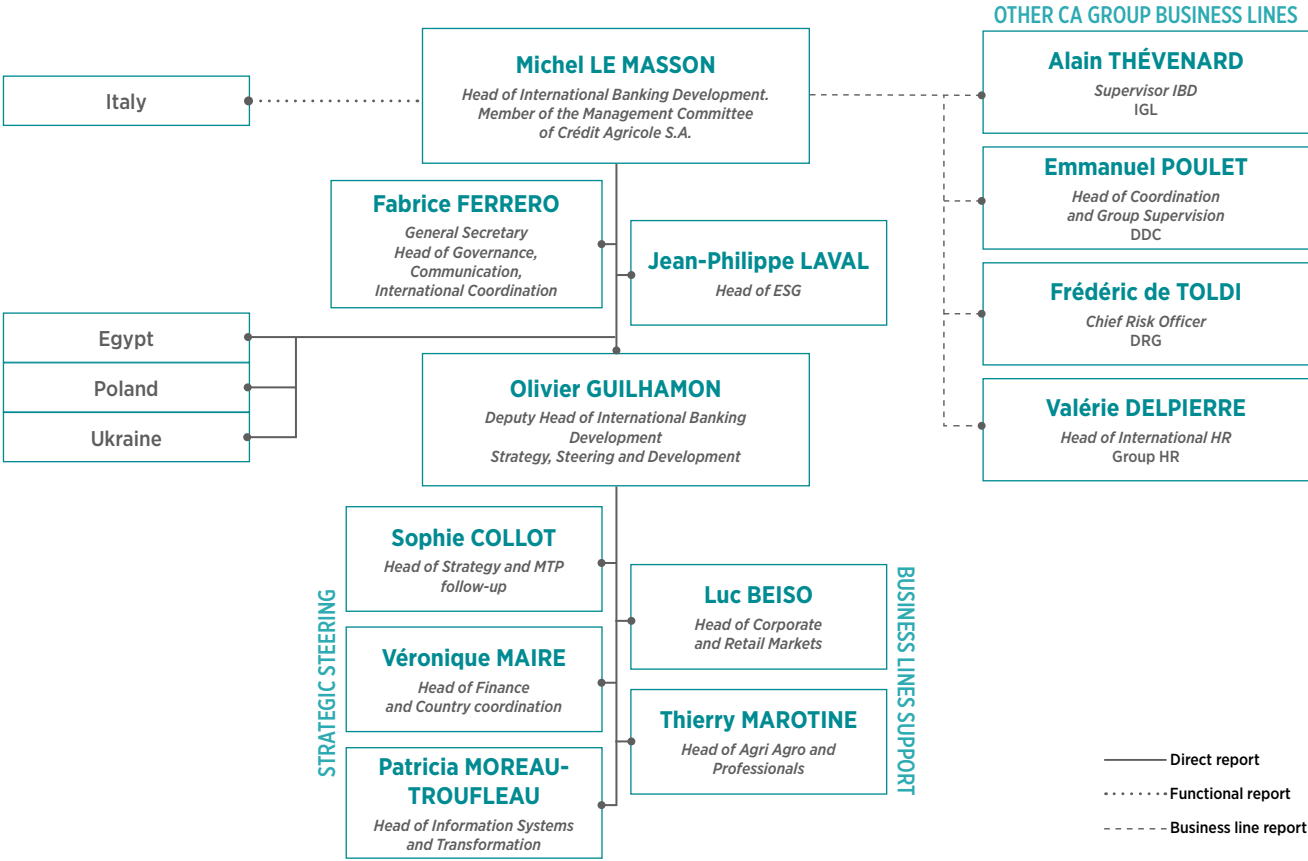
OTHER CA GROUP BUSINESS LINES

Italy

Michel LE MASSON
Head of International Banking Development. Member of the Management Committee of Crédit Agricole S.A.

Alain THÉVENARD
Supervisor IBD
IGL

Emmanuel POULET
Head of Coordination and Group Supervision
DDC

Fabrice FERRERO
General Secretary
Head of Governance, Communication, International Coordination

Jean-Philippe LAVAL
Head of ESG

Frédéric de TOLDI
Chief Risk Officer
DRG

Egypt

Poland

Ukraine

Olivier GUILHAMON
Deputy Head of International Banking Development
Strategy, Steering and Development

Valérie DELPIERRE
Head of International HR
Group HR

STRATEGIC STEERING

Sophie COLLOT
Head of Strategy and MTP follow-up

Véronique MAIRE
Head of Finance and Country coordination

Patricia MOREAU-TROUFLEAU
Head of Information Systems and Transformation

BUSINESS LINES SUPPORT

Luc BEISO
Head of Corporate and Retail Markets

Thierry MAROTINE
Head of Agri Agro and Professionals

Direct report
Functional report
Business line report